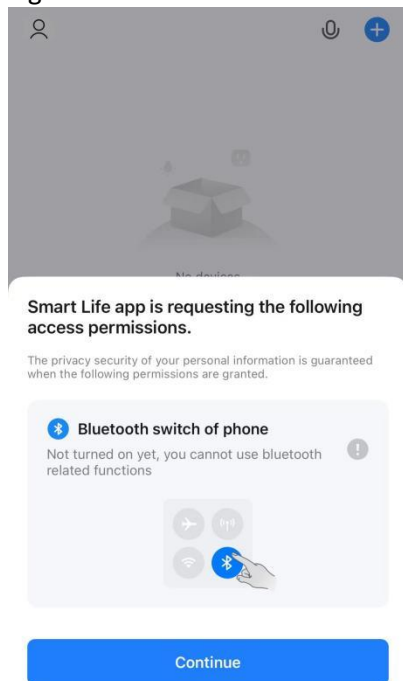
No devices

Smart Life app is requesting the following access permissions.

The privacy security of your personal information is guaranteed when the following permissions are granted.

Bluetooth switch of phone

Not turned on yet, you cannot use bluetooth related functions

Continue